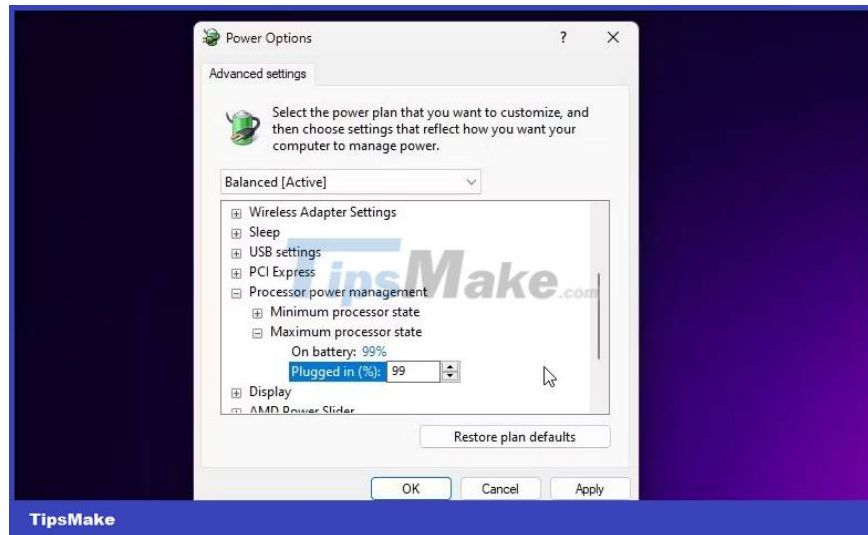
Power Options

?

Advanced settings

Select the power plan that you want to customize, and then choose settings that reflect how you want your computer to manage power.

Balanced [Active]

Wireless Adapter Settings
Sleep
USB settings
PCI Express
Processor power management
Minimum processor state
Maximum processor state
On battery: 99%
Plugged in (%): 99
Display
AMD Power Slider

TipsMake.com

Restore plan defaults

OK
Cancel
Apply

TipsMake